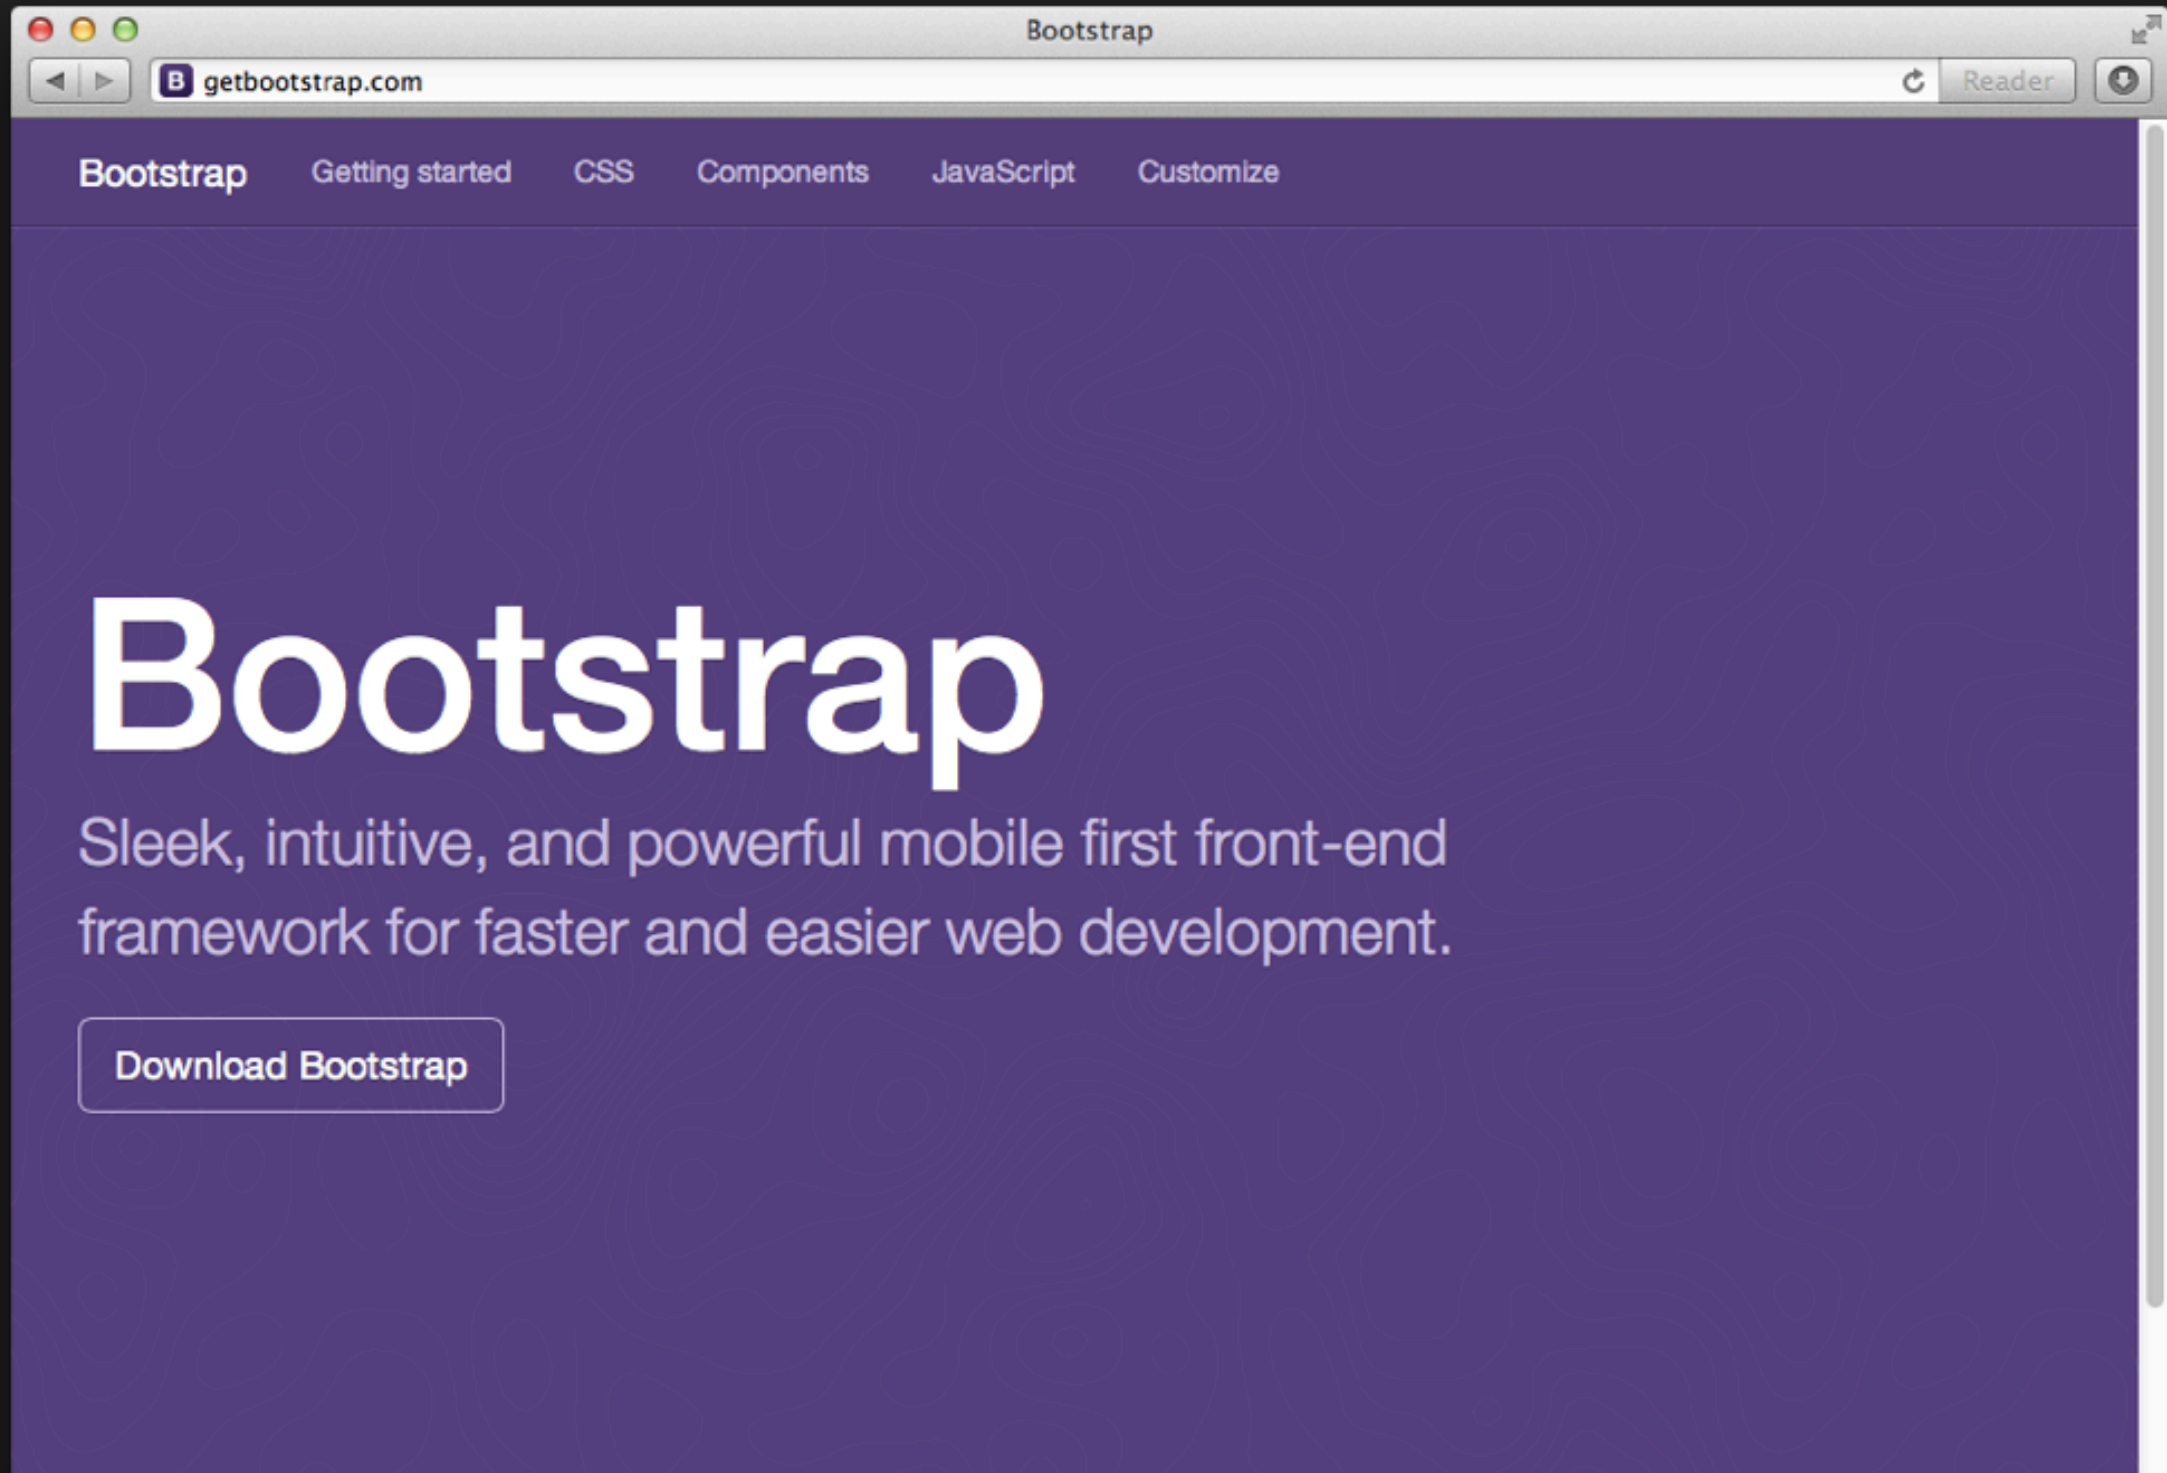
Bootstrap

B getbootstrap.com

Reader

Bootstrap Getting started CSS Components JavaScript Customize

Bootstrap

Sleek, intuitive, and powerful mobile first front-end framework for faster and easier web development.

Download Bootstrap